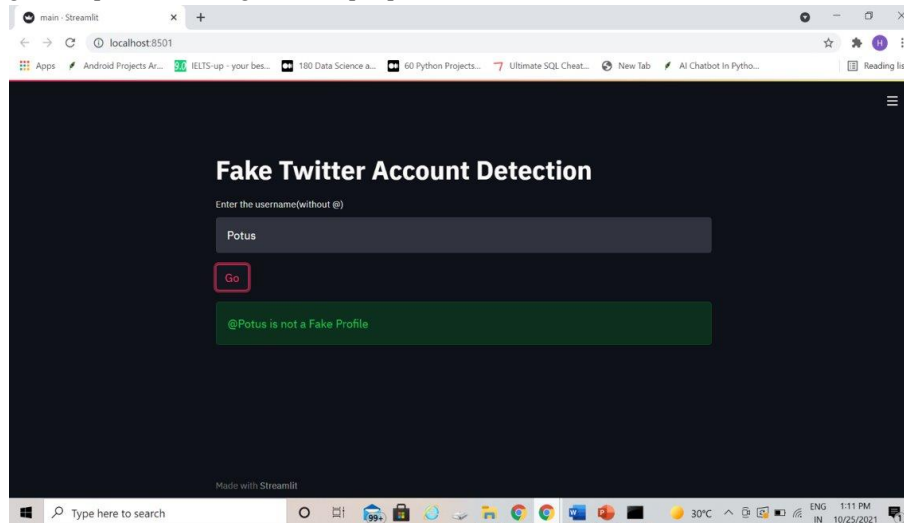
main · Streamlit

localhost:8501

Apps
Android Projects Ar...
IELTS-up - your bes...
180 Data Science a...
60 Python Projects...
Ultimate SQL Cheat...
New Tab
AI Chatbot In Pytho...
Reading lis

Fake Twitter Account Detection

Enter the username(without @)

Potus

Go

@Potus is not a Fake Profile

Made with Streamlit

Type here to search

99+

30°C

ENG IN

1:11 PM 10/25/2021